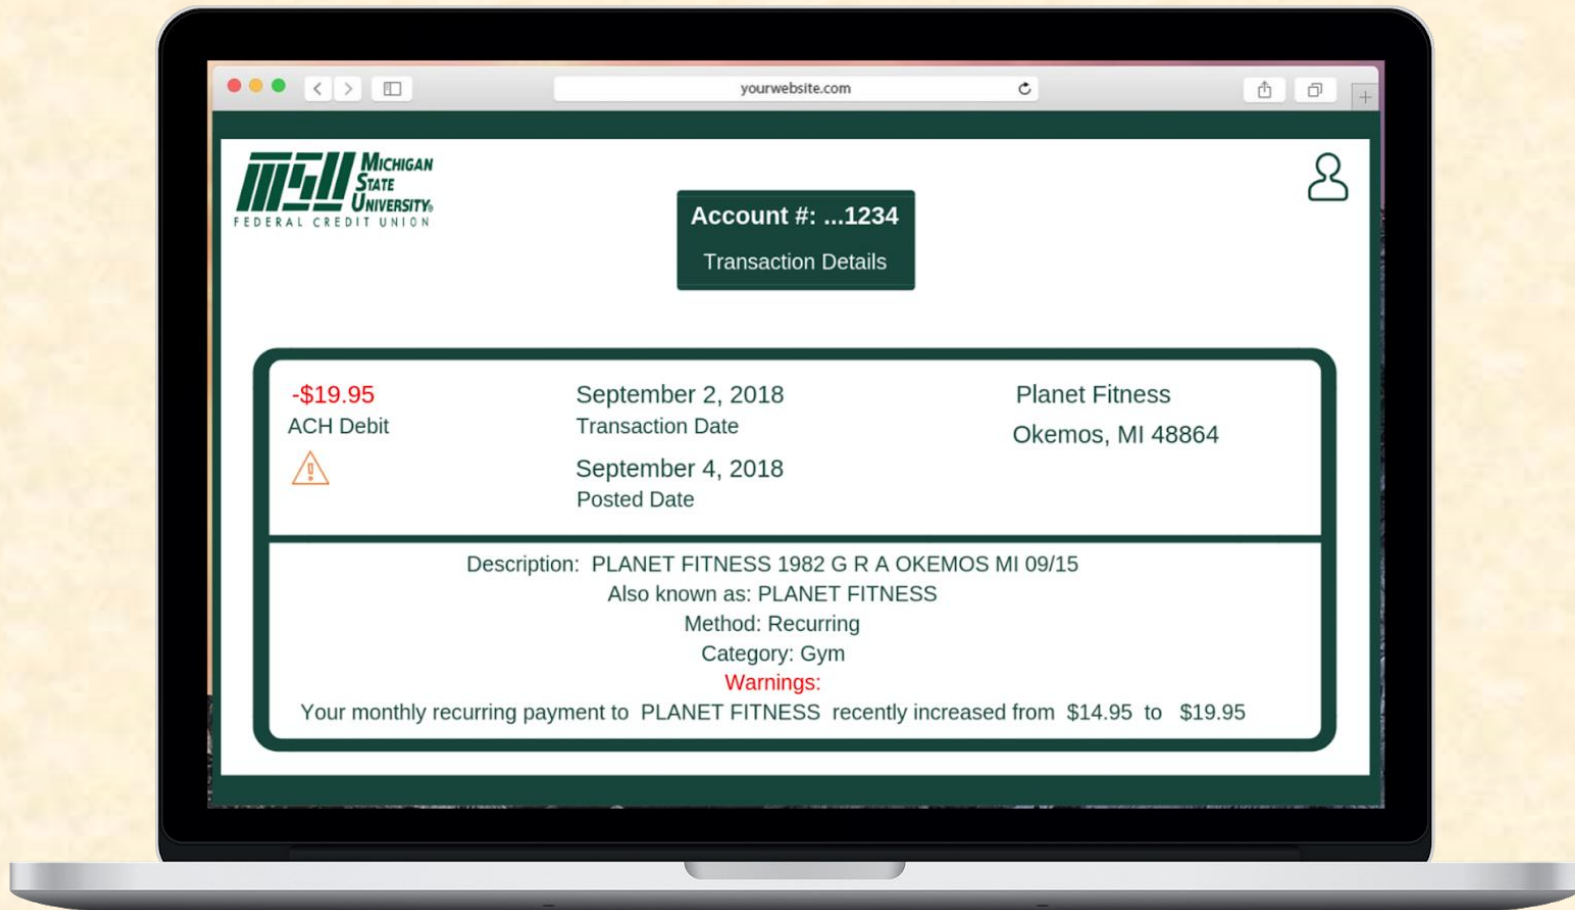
yourwebsite.com

MSU MICHIGAN STATE UNIVERSITY® FEDERAL CREDIT UNION

Account #: ...1234
Transaction Details

-$19.95
ACH Debit

September 2, 2018
Transaction Date

September 4, 2018
Posted Date

Planet Fitness
Okemos, MI 48864

Description: PLANET FITNESS 1982 G R A OKEMOS MI 09/15
Also known as: PLANET FITNESS
Method: Recurring
Category: Gym
Warnings:
Your monthly recurring payment to PLANET FITNESS recently increased from $14.95 to $19.95